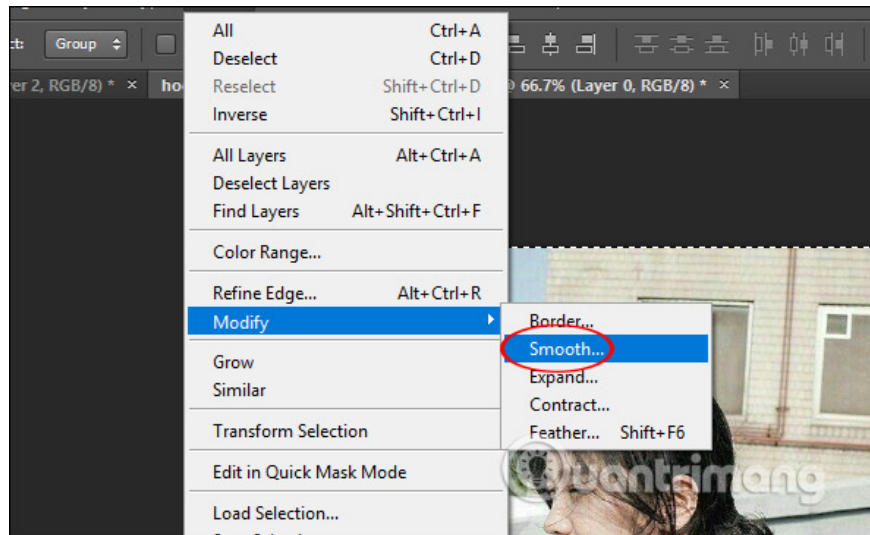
ct: Group

er 2, RGB/8) * × ho

@ 66.7% (Layer 0, RGB/8) * ×

All Ctrl+A
Deselect Ctrl+D
Reselect Shift+Ctrl+D
Inverse Shift+Ctrl+I

All Layers Alt+Ctrl+A
Deselect Layers
Find Layers Alt+Shift+Ctrl+F

Color Range...

Refine Edge... Alt+Ctrl+R
Modify

Grow
Similar

Transform Selection

Edit in Quick Mask Mode

Load Selection...

Border...
Smooth...
Expand...
Contract...
Feather... Shift+F6

Quantrimang